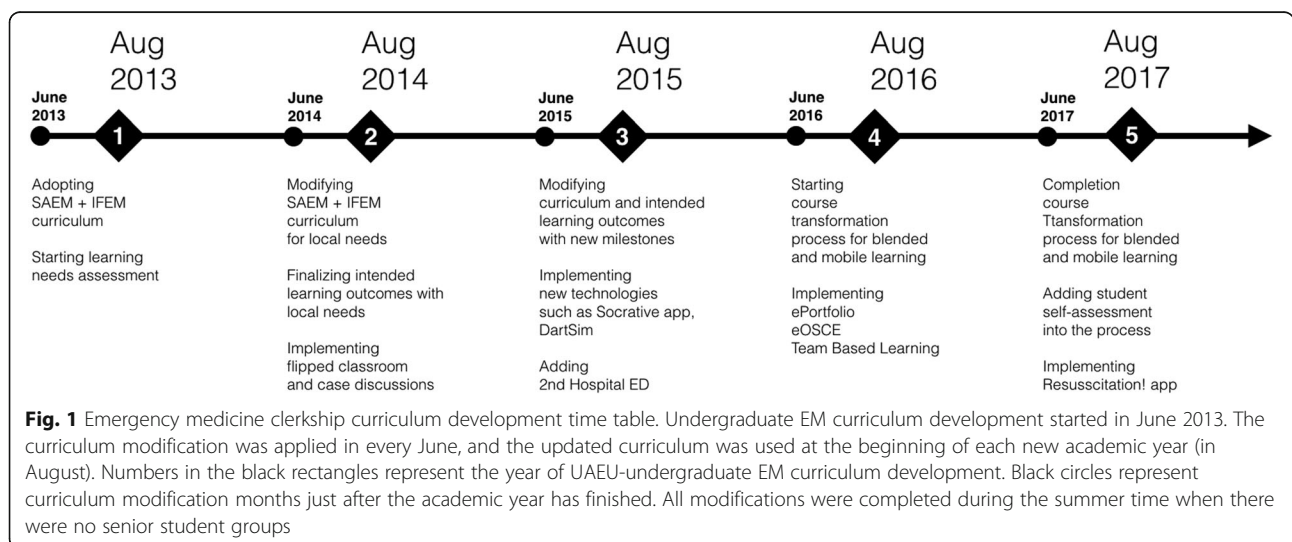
Aug 2013

June 2013

1

Adopting SAEM + IFEM curriculum

Starting learning needs assessment

Aug 2014

June 2014

2

Modifying SAEM + IFEM curriculum for local needs

Finalizing intended learning outcomes with local needs

Implementing flipped classroom and case discussions

Aug 2015

June 2015

3

Modifying curriculum and intended learning outcomes with new milestones

Implementing new technologies such as Socrative app, DartSim

Adding 2nd Hospital ED

Aug 2016

June 2016

4

Starting course transformation process for blended and mobile learning

Implementing ePortfolio eOSCE Team Based Learning

Aug 2017

June 2017

5

Completion course Ttansformation process for blended and mobile learning

Adding student self-assessment into the process

Implementing Resusscitation! app

**Fig. 1** Emergency medicine clerkship curriculum development time table. Undergraduate EM curriculum development started in June 2013. The curriculum modification was applied in every June, and the updated curriculum was used at the beginning of each new academic year (in August). Numbers in the black rectangles represent the year of UAEU-undergraduate EM curriculum development. Black circles represent curriculum modification months just after the academic year has finished. All modifications were completed during the summer time when there were no senior student groups